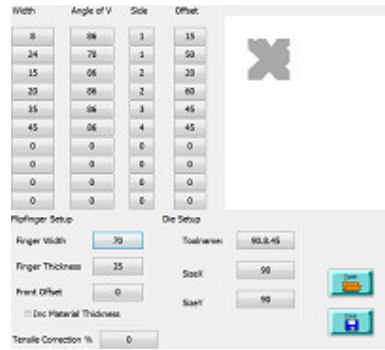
| Width | Angle of V | Side | Offset |
|---|---|---|---|
| 8 | 86 | 1 | 15 |
| 24 | 78 | 1 | 50 |
| 15 | 86 | 2 | 20 |
| 20 | 88 | 2 | 60 |
| 35 | 86 | 3 | 45 |
| 45 | 86 | 4 | 45 |
| 0 | 0 | 0 | 0 |
| 0 | 0 | 0 | 0 |
| 0 | 0 | 0 | 0 |
| 0 | 0 | 0 | 0 |

Flipfinger Setup

Finger Width 70

Finger Thickness 35

Front Offset 0

Inc Material Thickness

Die Setup

Toolname: 90.8.45

SizeX 90

SizeY 90

Open

Save

Tensile Correction % 0